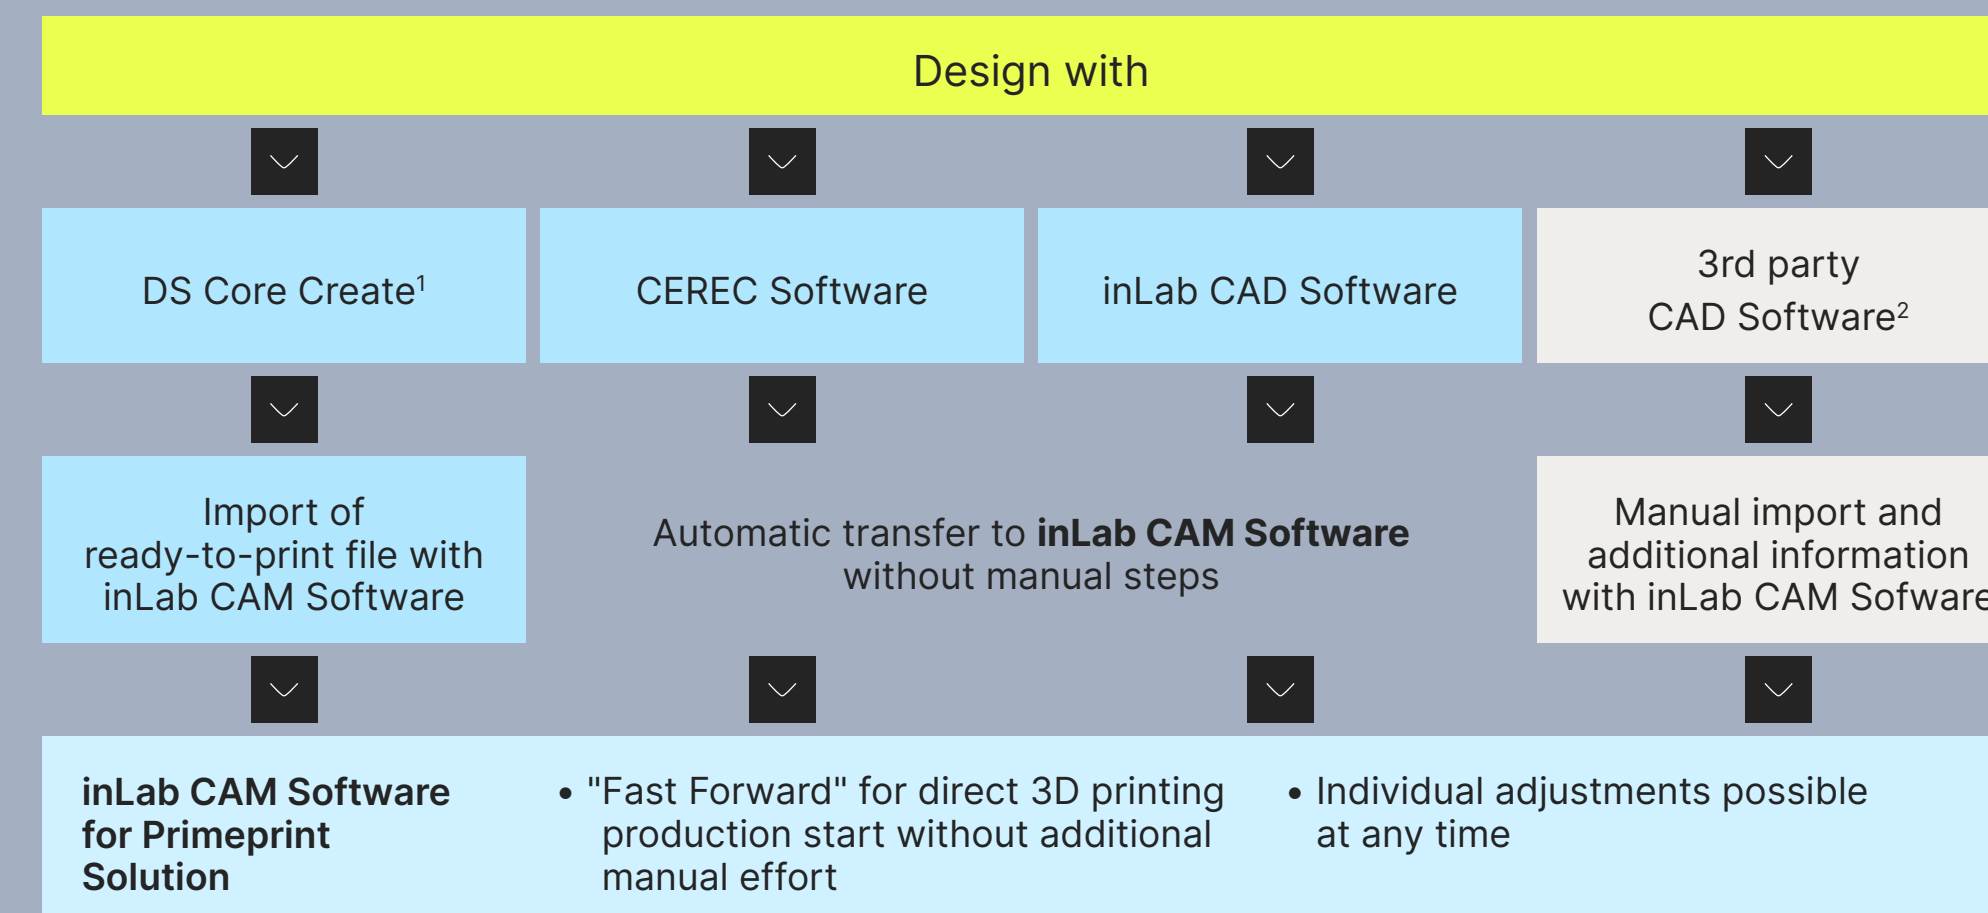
Design with

DS Core Create$^1$

CEREC Software

inLab CAD Software

3rd party CAD Software$^2$

Import of ready-to-print file with inLab CAM Software

Automatic transfer to **inLab CAM Software** without manual steps

Manual import and additional information with inLab CAM Sofware

**inLab CAM Software for Primeprint Solution**

• "Fast Forward" for direct 3D printing production start without additional manual effort

• Individual adjustments possible at any time